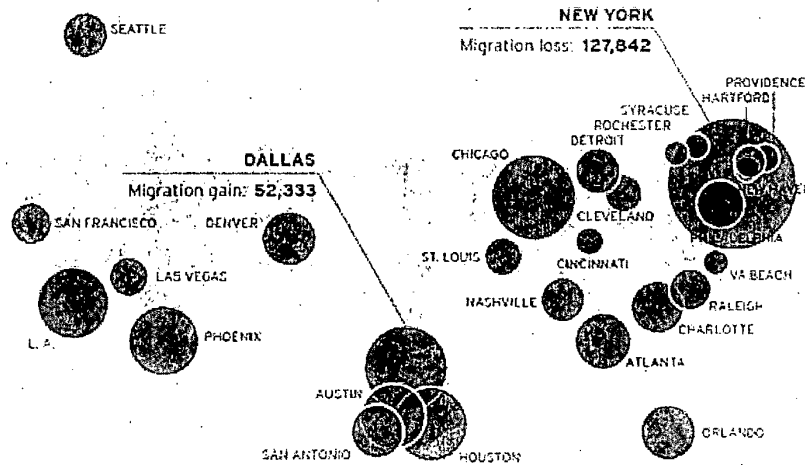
SEATTLE

NEW YORK
Migration loss: 127,842

PROVIDENCE
HARTFORD
SYRACUSE
ROCHESTER
DETROIT
CHICAGO

DALLAS
Migration gain: 52,333

SAN FRANCISCO
DENVER
CLEVELAND
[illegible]
PHILADELPHIA
ST. LOUIS
CINCINNATI
VA BEACH
LAS VEGAS
NASHVILLE
RALEIGH
L.A.
PHOENIX
CHARLOTTE
ATLANTA
AUSTIN
SAN ANTONIO
HOUSTON
ORLANDO